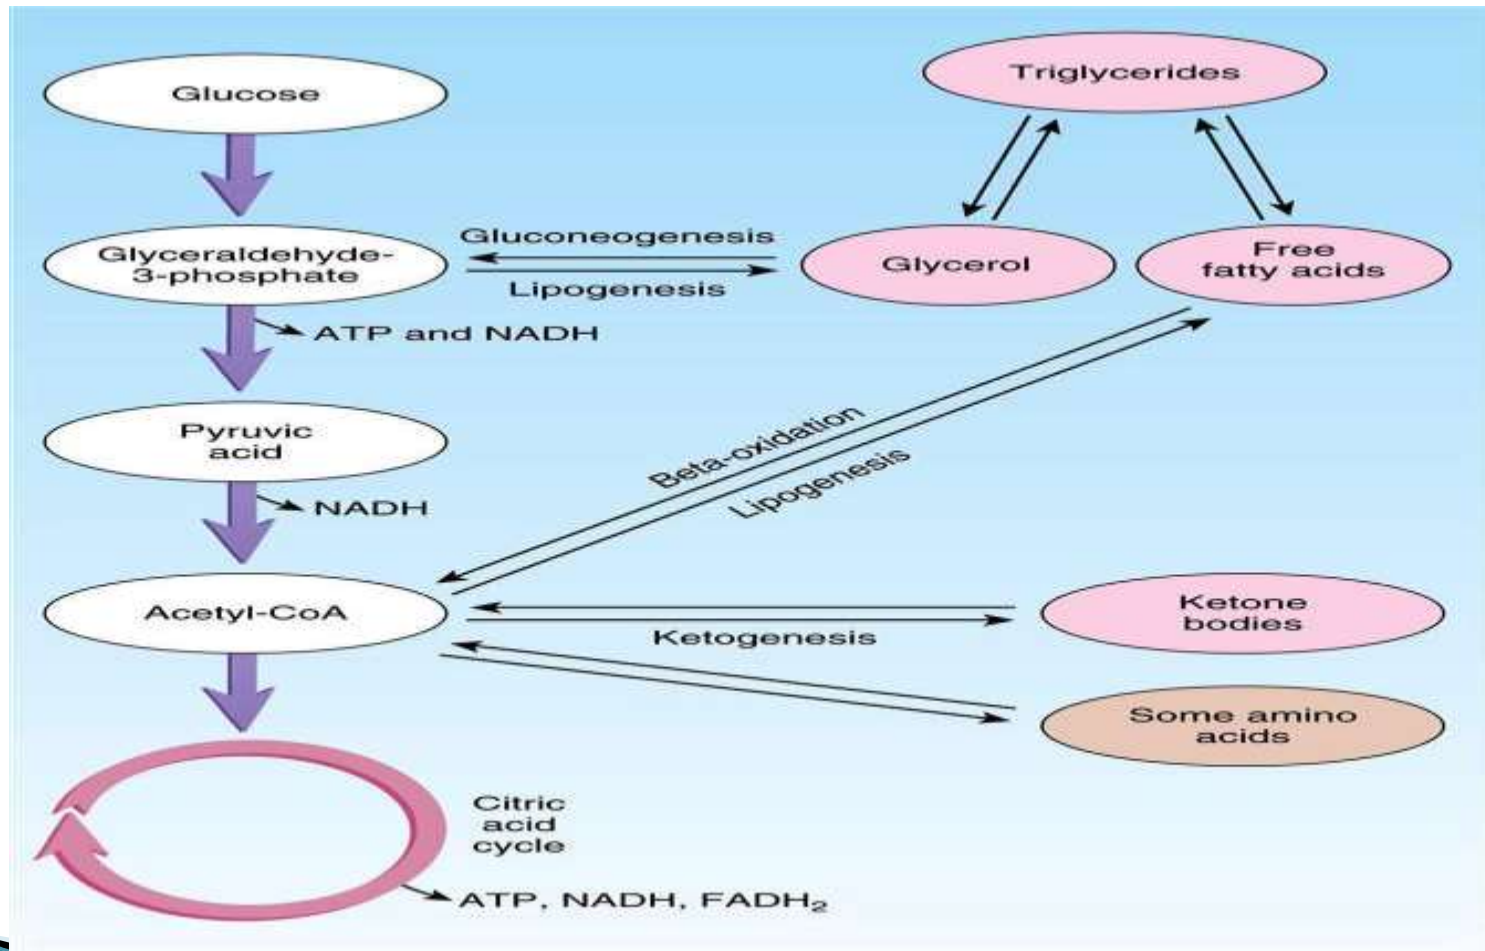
Glucose

Triglycerides

Glyceraldehyde-3-phosphate

Gluconeogenesis

Lipogenesis

Glycerol

Free fatty acids

ATP and NADH

Pyruvic acid

Beta-oxidation

Lipogenesis

NADH

Acetyl-CoA

Ketone bodies

Ketogenesis

Some amino acids

Citric acid cycle

ATP, NADH, $FADH_2$